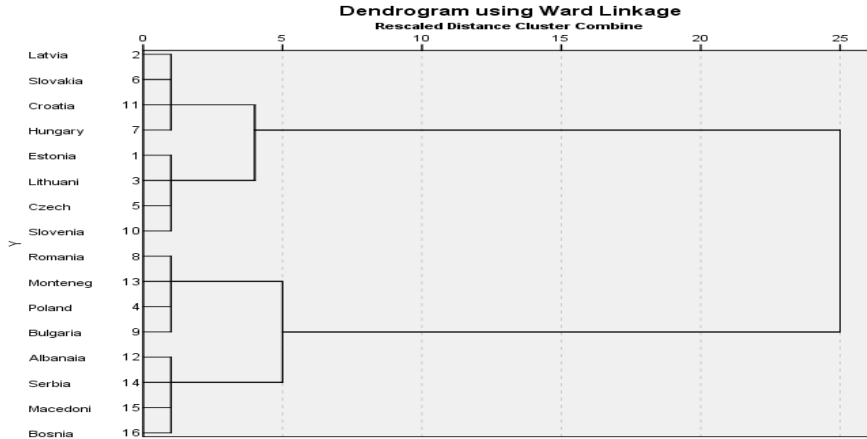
Dendrogram using Ward Linkage
Rescaled Distance Cluster Combine

0 5 10 15 20 25

Y

| | |
|---|---|
| Latvia | 2 |
| Slovakia | 6 |
| Croatia | 11 |
| Hungary | 7 |
| Estonia | 1 |
| Lithuani | 3 |
| Czech | 5 |
| Slovenia | 10 |
| Romania | 8 |
| Monteneg | 13 |
| Poland | 4 |
| Bulgaria | 9 |
| Albanaia | 12 |
| Serbia | 14 |
| Macedoni | 15 |
| Bosnia | 16 |